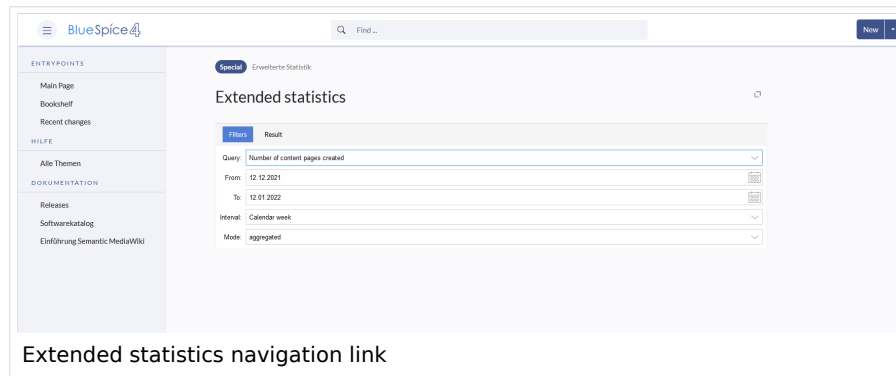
BlueSpice 4

Find ...

New

ENTRYPOINTS

Main Page

Bookshelf

Recent changes

HILFE

Alle Themen

DOKUMENTATION

Releases

Softwarekatalog

Einführung Semantic MediaWiki

Special Erweiterte Statistik

Extended statistics

Filters Result

Query: Number of content pages created

From: 12.12.2021

To: 12.01.2022

Interval: Calendar week

Mode: aggregated

Extended statistics navigation link